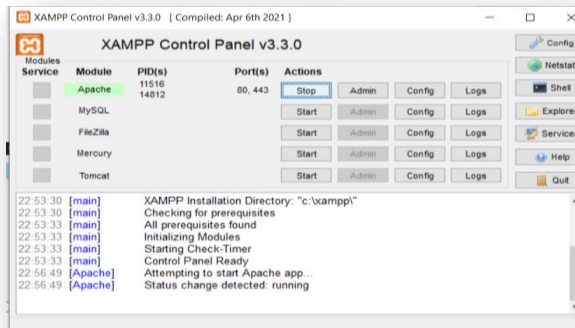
XAMPP Control Panel v3.3.0 [ Compiled: Apr 6th 2021 ]

XAMPP Control Panel v3.3.0

| Modules Service | Module | PID(s) | Port(s) | Actions | | | |
|---|---|---|---|---|---|---|---|
| | Apache | 11516 14812 | 80, 443 | Stop | Admin | Config | Logs |
| | MySQL | | | Start | Admin | Config | Logs |
| | FileZilla | | | Start | Admin | Config | Logs |
| | Mercury | | | Start | Admin | Config | Logs |
| | Tomcat | | | Start | Admin | Config | Logs |

Config
Netstat
Shell
Explorer
Services
Help
Quit

22:53:30 [main] XAMPP Installation Directory: "c:\xampp\"
22:53:30 [main] Checking for prerequisites
22:53:33 [main] All prerequisites found
22:53:33 [main] Initializing Modules
22:53:33 [main] Starting Check-Timer
22:53:33 [main] Control Panel Ready
22:56:49 [Apache] Attempting to start Apache app...
22:56:49 [Apache] Status change detected: running